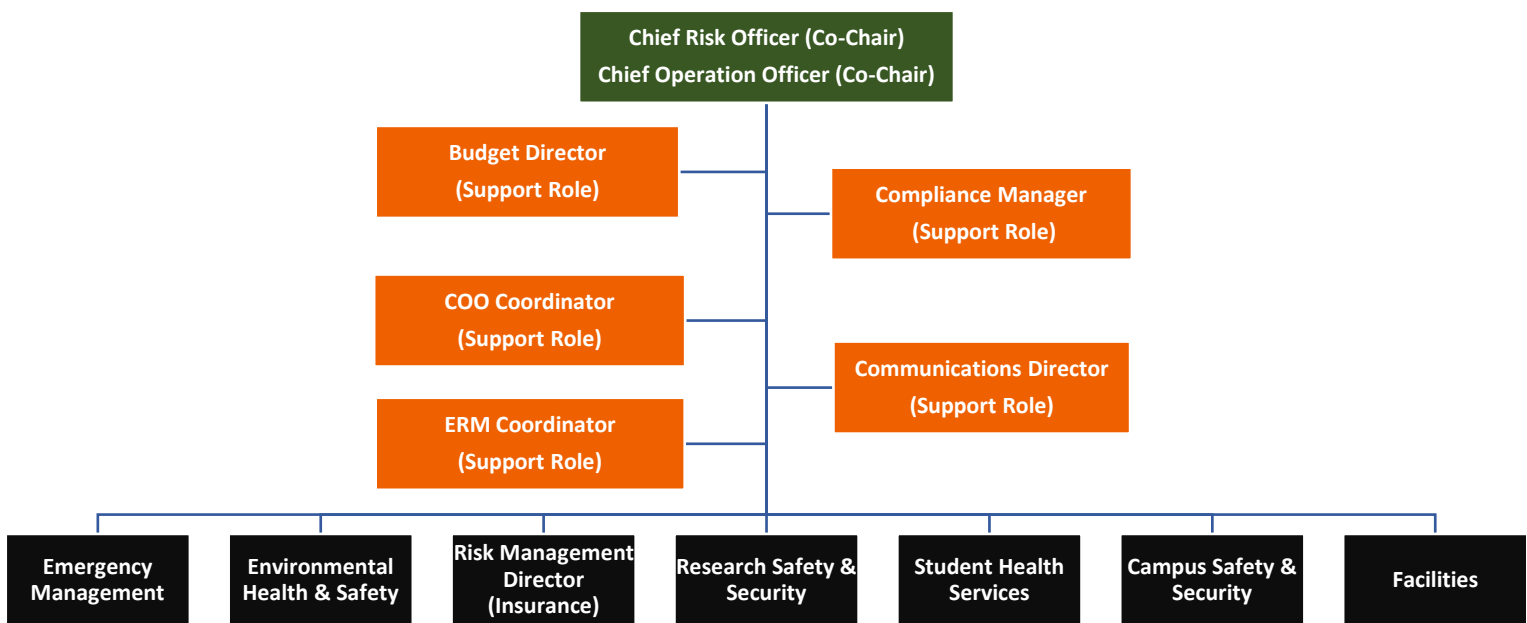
Chief Risk Officer (Co-Chair)
Chief Operation Officer (Co-Chair)

Budget Director
(Support Role)

Compliance Manager
(Support Role)

COO Coordinator
(Support Role)

Communications Director
(Support Role)

ERM Coordinator
(Support Role)

Emergency Management

Environmental Health & Safety

Risk Management Director (Insurance)

Research Safety & Security

Student Health Services

Campus Safety & Security

Facilities